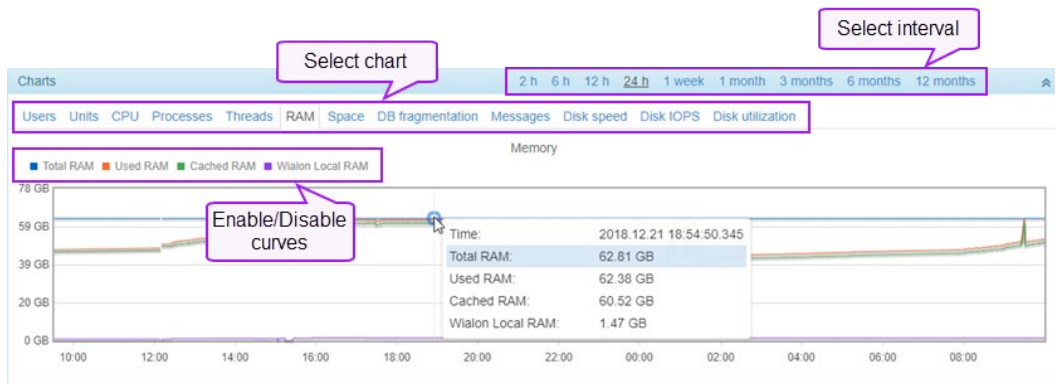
Select interval

Select chart

Charts

2 h 6 h 12 h 24 h 1 week 1 month 3 months 6 months 12 months

Users Units CPU Processes Threads RAM Space DB fragmentation Messages Disk speed Disk IOPS Disk utilization

Memory

Total RAM Used RAM Cached RAM Wialon Local RAM

78 GB
59 GB
39 GB
20 GB
0 GB

Enable/Disable curves

| Time: | 2018.12.21 18:54:50.345 |
|---|---|
| Total RAM: | 62.81 GB |
| Used RAM: | 62.38 GB |
| Cached RAM: | 60.52 GB |
| Wialon Local RAM: | 1.47 GB |

10:00 12:00 14:00 16:00 18:00 20:00 22:00 00:00 02:00 04:00 06:00 08:00